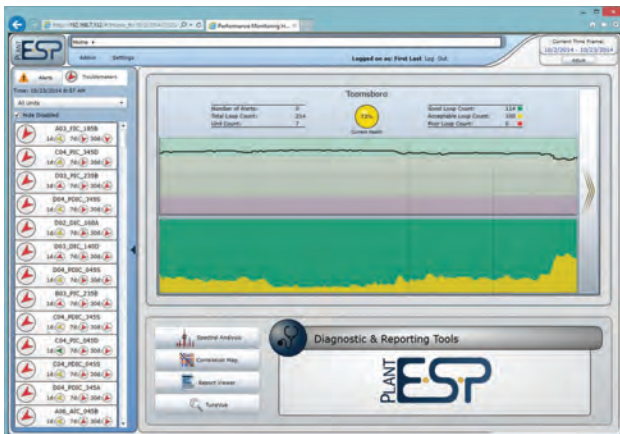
http://192.168.7.102/Home/index.html | Performance Monitoring H...

PLANT ESP

Home »

Admin Settings

Logged on as: First Last Log Out

Current Time Frame: 10/2/2014 - 10/23/2014

Alerts Troublemakers

Time: 10/23/2014 8:57 AM

All Units

Hide Disabled

A01_FIC_185B
1d 7d 30d

C04_PIC_345D
1d 7d 30d

D03_FIC_235B
1d 7d 30d

D04_PDIC_345S
1d 7d 30d

D02_DIC_168A
1d 7d 30d

D03_DIC_140D
1d 7d 30d

D04_PDIC_045S
1d 7d 30d

B03_FIC_235B
1d 7d 30d

C04_PDIC_345S
1d 7d 30d

C04_PIC_045D
1d 7d 30d

C04_PDIC_045S
1d 7d 30d

D04_PDIC_345A
1d 7d 30d

A06_AIC_045B
1d 7d 30d

Toomsboro

Number of Alerts: 0
Total Loop Count: 214
Unit Count: 7

73%
Current Health

Good Loop Count: 114
Acceptable Loop Count: 100
Poor Loop Count: 0

Spectral Analysis

Correlation Map

Report Viewer

TuneVue

Diagnostic & Reporting Tools

PLANT ESP